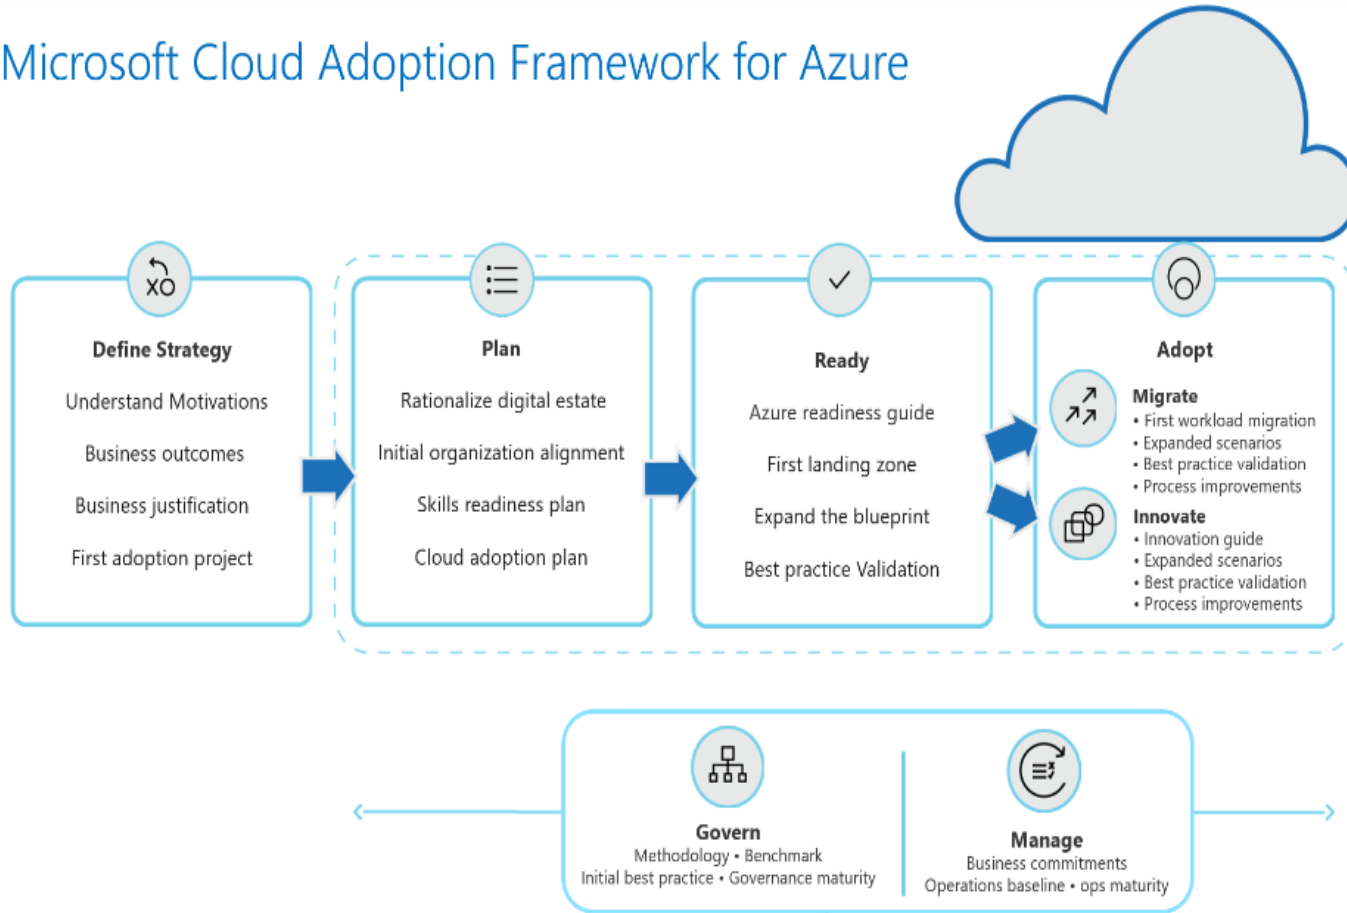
Microsoft Cloud Adoption Framework for Azure

Define Strategy

Understand Motivations

Business outcomes

Business justification

First adoption project

Plan

Rationalize digital estate

Initial organization alignment

Skills readiness plan

Cloud adoption plan

Ready

Azure readiness guide

First landing zone

Expand the blueprint

Best practice Validation

Adopt

Migrate
• First workload migration
• Expanded scenarios
• Best practice validation
• Process improvements

Innovate
• Innovation guide
• Expanded scenarios
• Best practice validation
• Process improvements

Govern
Methodology • Benchmark
Initial best practice • Governance maturity

Manage
Business commitments
Operations baseline • ops maturity